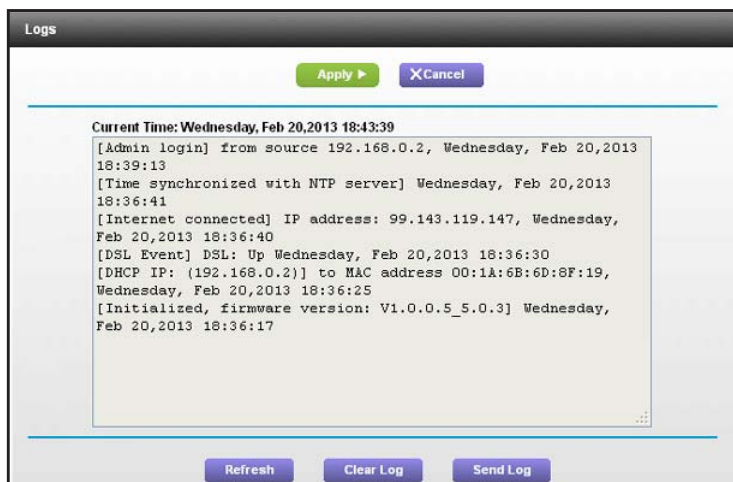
Logs

Apply ▶ XCancel

Current Time: Wednesday, Feb 20,2013 18:43:39

[Admin login] from source 192.168.0.2, Wednesday, Feb 20,2013 18:39:13
[Time synchronized with NTP server] Wednesday, Feb 20,2013 18:36:41
[Internet connected] IP address: 99.143.119.147, Wednesday, Feb 20,2013 18:36:40
[DSL Event] DSL: Up Wednesday, Feb 20,2013 18:36:30
[DHCP IP: (192.168.0.2)] to MAC address 00:1A:6B:6D:8F:19, Wednesday, Feb 20,2013 18:36:25
[Initialized, firmware version: V1.0.0.5_5.0.3] Wednesday, Feb 20,2013 18:36:17

Refresh Clear Log Send Log